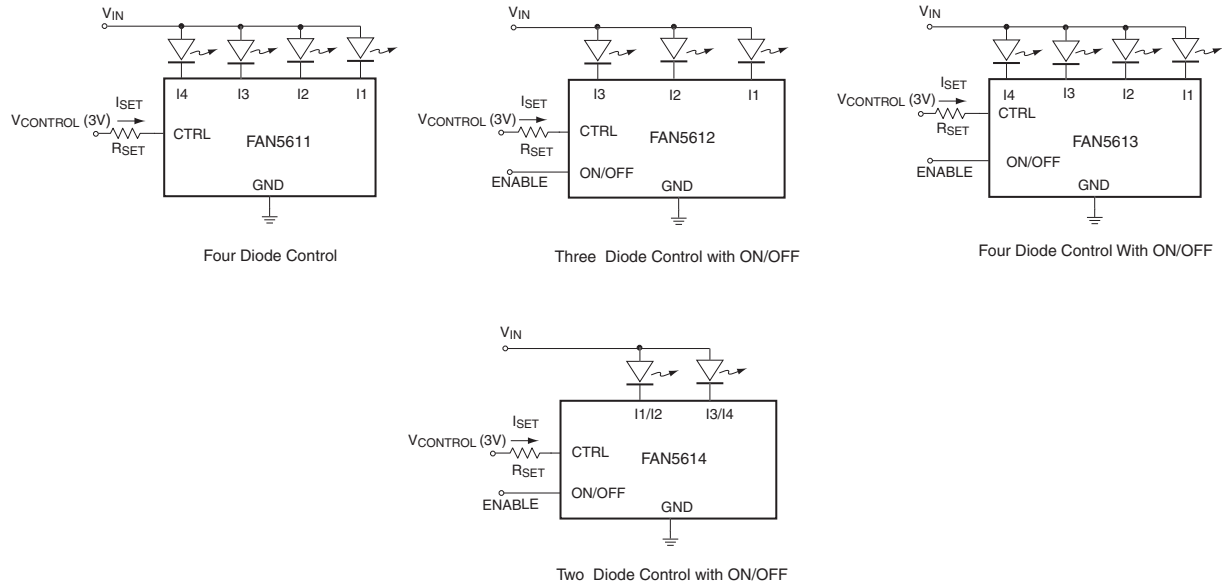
$V_{IN}$

I4 I3 I2 I1

$I_{SET}$

$V_{CONTROL}$ (3V)

CTRL

$R_{SET}$

FAN5611

GND

Four Diode Control

$V_{IN}$

I3 I2 I1

$I_{SET}$

$V_{CONTROL}$ (3V)

CTRL

$R_{SET}$

FAN5612

ENABLE

ON/OFF

GND

Three Diode Control with ON/OFF

$V_{IN}$

$I_{SET}$

$V_{CONTROL}$ (3V)

I4 I3 I2 I1

CTRL

$R_{SET}$

FAN5613

ON/OFF

ENABLE

GND

Four Diode Control With ON/OFF

$V_{IN}$

I1/I2 I3/I4

$I_{SET}$

$V_{CONTROL}$ (3V)

CTRL

$R_{SET}$

FAN5614

ON/OFF

ENABLE

GND

Two Diode Control with ON/OFF